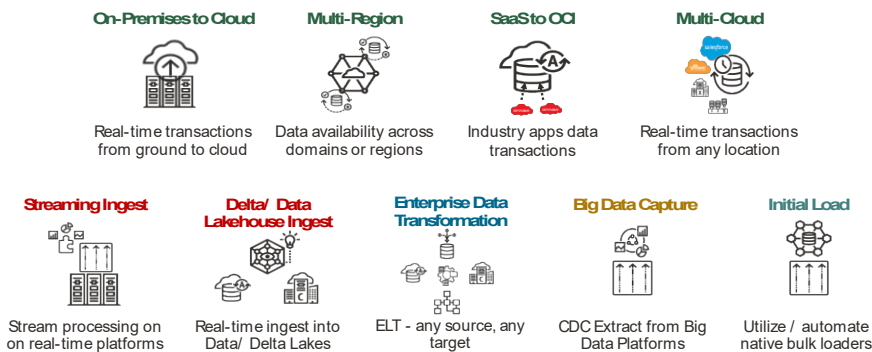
On-Premises to Cloud

Real-time transactions from ground to cloud

Multi-Region

Data availability across domains or regions

SaaS to OCI

Industry apps data transactions

Multi-Cloud

salesforce

Real-time transactions from any location

Streaming Ingest

Stream processing on on real-time platforms

Delta/ Data Lakehouse Ingest

Real-time ingest into Data/ Delta Lakes

Enterprise Data Transformation

ELT - any source, any target

Big Data Capture

CDC Extract from Big Data Platforms

Initial Load

Utilize / automate native bulk loaders